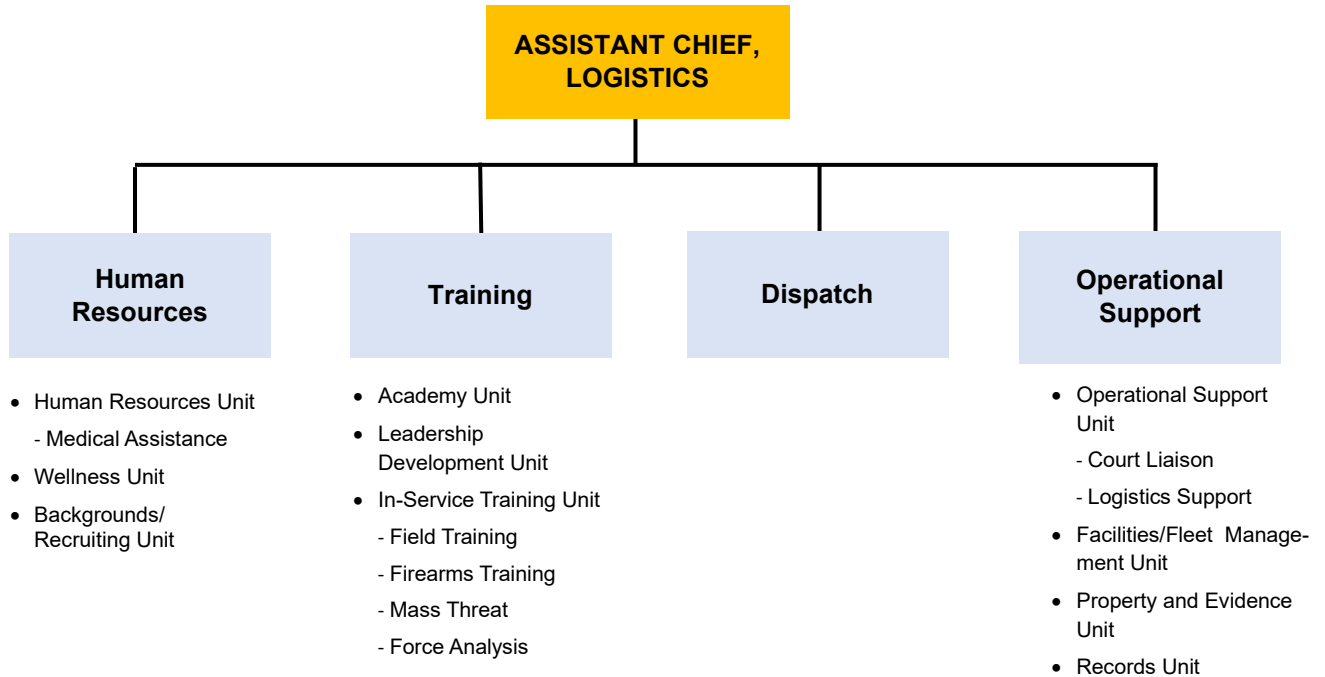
ASSISTANT CHIEF, LOGISTICS

Human Resources

- Human Resources Unit
  - Medical Assistance
- Wellness Unit
- Backgrounds/ Recruiting Unit

Training

- Academy Unit
- Leadership Development Unit
- In-Service Training Unit
  - Field Training
  - Firearms Training
  - Mass Threat
  - Force Analysis

Dispatch

Operational Support

- Operational Support Unit
  - Court Liaison
  - Logistics Support
- Facilities/Fleet Management Unit
- Property and Evidence Unit
- Records Unit